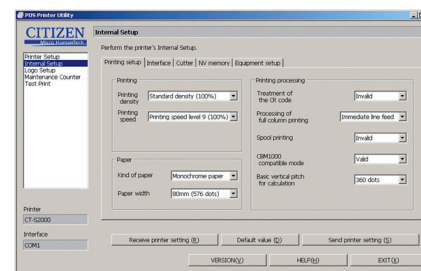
POS Printer Utility

CITIZEN
Micro HumanTech

Printer Setup
Internal Setup
Logo Setup
Maintenance Counter
Test Print

Printer
CT-S2000

Interface
COM1

Internal Setup

Perform the printer's Internal Setup.

Printing setup | Interface | Cutter | NV memory | Equipment setup

Printing

Printing density: Standard density (100%)

Printing speed: Printing speed level 9 (100%)

Paper

Kind of paper: Monochrome paper

Paper width: 80mm (576 dots)

Printing processing

Treatment of the CR code: Invalid

Processing of full column printing: Immediate line feed

Spool printing: Invalid

CBM1000 compatible mode: Valid

Basic vertical pitch for calculation: 360 dots

Receive printer setting (R)

Default value (D)

Send printer setting (S)

VERSION(V)

HELP(H)

EXIT(X)